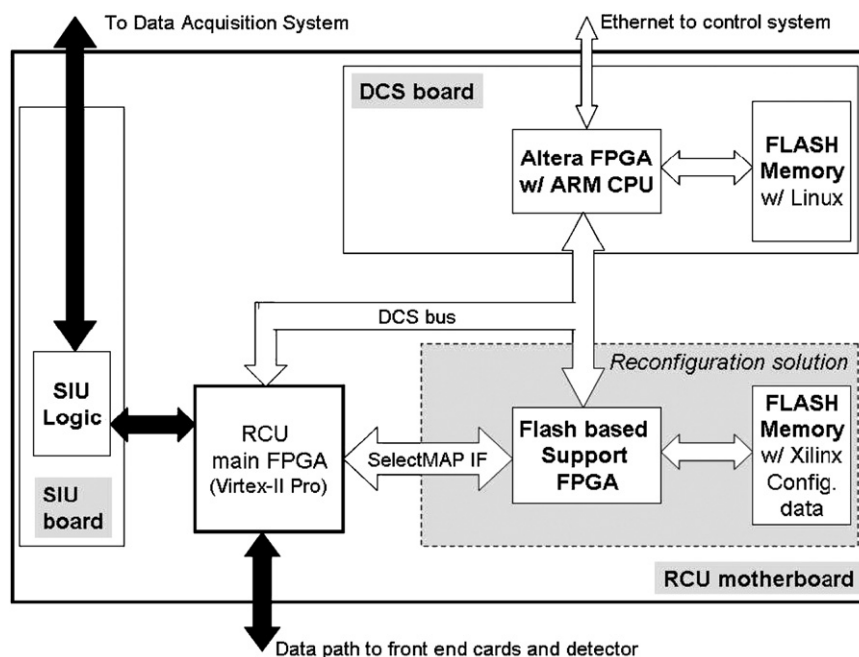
To Data Acquisition System

Ethernet to control system

DCS board

Altera FPGA w/ ARM CPU

FLASH Memory w/ Linux

DCS bus

Reconfiguration solution

SIU Logic

RCU main FPGA (Virtex-II Pro)

SelectMAP IF

Flash based Support FPGA

FLASH Memory w/ Xilinx Config. data

SIU board

RCU motherboard

Data path to front end cards and detector